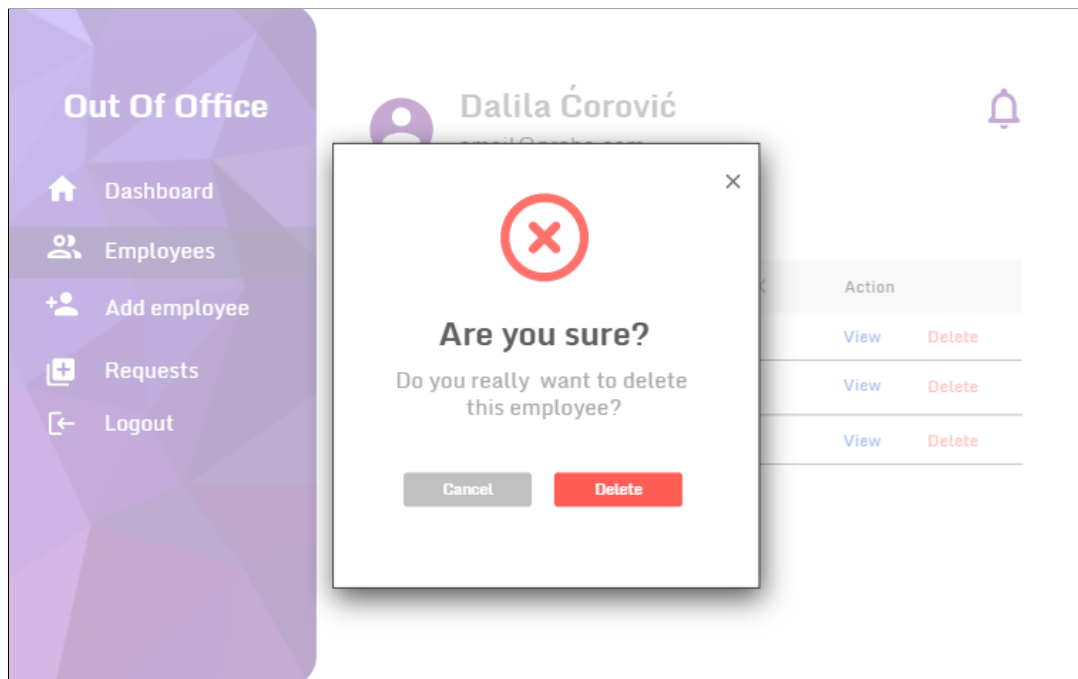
Out Of Office

Dashboard

Employees

Add employee

Requests

Logout

Dalila Ćorović

email@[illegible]

Action

View Delete

View Delete

View Delete

×

Are you sure?

Do you really want to delete this employee?

Cancel

Delete